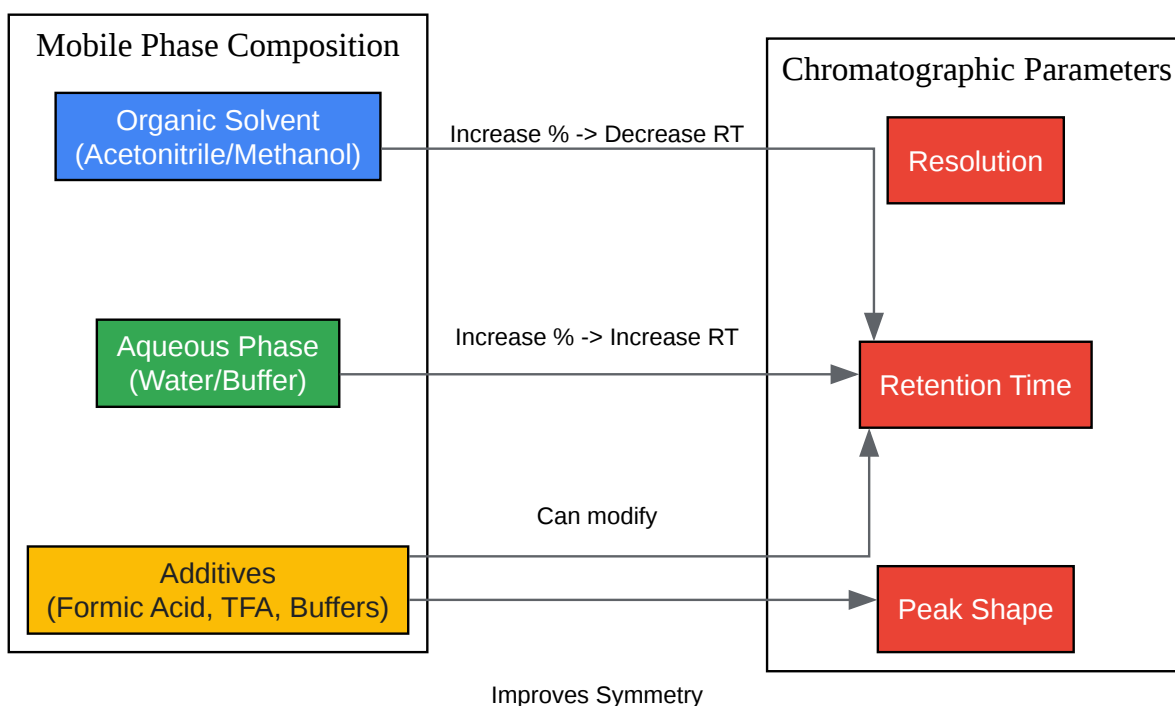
Mobile Phase Composition

Organic Solvent
(Acetonitrile/Methanol)

Aqueous Phase
(Water/Buffer)

Additives
(Formic Acid, TFA, Buffers)

Increase % -> Decrease RT

Increase % -> Increase RT

Can modify

Improves Symmetry

Chromatographic Parameters

Resolution

Retention Time

Peak Shape